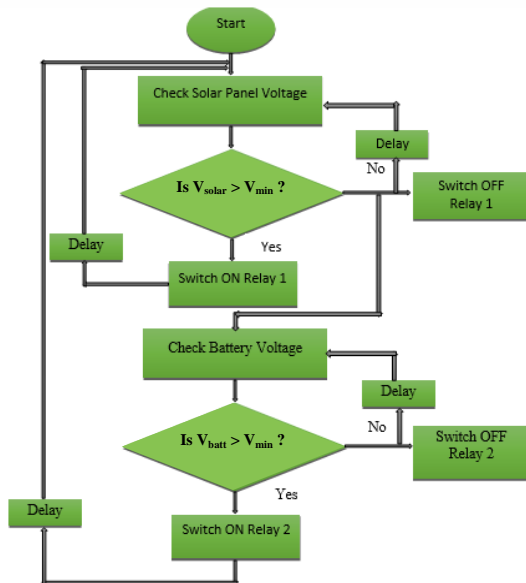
Start

Delay

Check Solar Panel Voltage

Delay

No

Is $V_{solar} > V_{min}$ ?

Switch OFF Relay 1

Delay

Yes

Switch ON Relay 1

Check Battery Voltage

Delay

No

Is $V_{batt} > V_{min}$ ?

Switch OFF Relay 2

Delay

Yes

Switch ON Relay 2